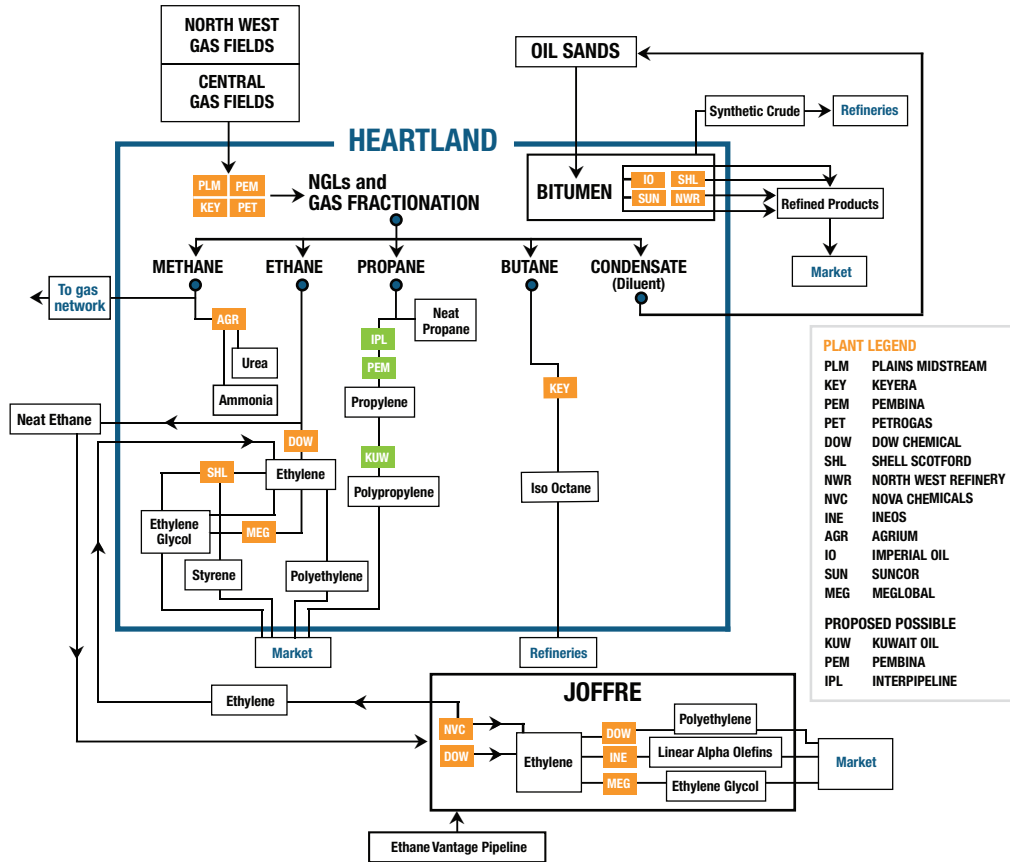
NORTH WEST GAS FIELDS

CENTRAL GAS FIELDS

OIL SANDS

HEARTLAND

Synthetic Crude

Refineries

PLM PEM
KEY PET

NGLs and GAS FRACTIONATION

BITUMEN

IO SHL
SUN NWR

Refined Products

Market

METHANE ETHANE PROPANE BUTANE CONDENSATE (Diluent)

To gas network

Neat Propane

AGR

IPL

Urea

PEM

Ammonia

Propylene

KEY

Neat Ethane

DOW

KUW

SHL

Ethylene

Polypropylene

Iso Octane

Ethylene Glycol

MEG

Styrene

Polyethylene

Market

Refineries

PLANT LEGEND
PLM PLAINS MIDSTREAM
KEY KEYERA
PEM PEMBINA
PET PETROGAS
DOW DOW CHEMICAL
SHL SHELL SCOTFORD
NWR NORTH WEST REFINERY
NVC NOVA CHEMICALS
INE INEOS
AGR AGRIUM
IO IMPERIAL OIL
SUN SUNCOR
MEG MEGLOBAL

PROPOSED POSSIBLE
KUW KUWAIT OIL
PEM PEMBINA
IPL INTERPIPELINE

Ethylene

JOFFRE

NVC

DOW

Polyethylene

DOW

Ethylene

INE

Linear Alpha Olefins

Market

MEG

Ethylene Glycol

Ethane Vantage Pipeline